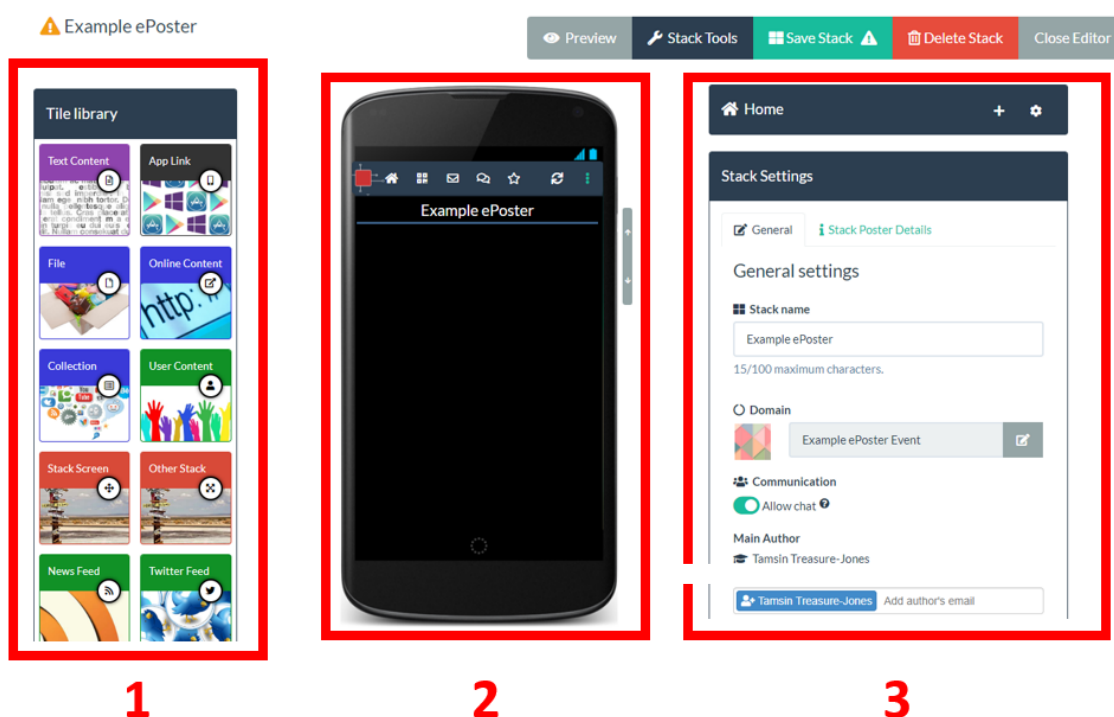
Example ePoster

Preview | Stack Tools | Save Stack | Delete Stack | Close Editor

Tile library

Text Content
App Link
File
Online Content
Collection
User Content
Stack Screen
Other Stack
News Feed
Twitter Feed

Example ePoster

Home

Stack Settings

General | Stack Poster Details

General settings

Stack name

Example ePoster

15/100 maximum characters.

Domain

Example ePoster Event

Communication

Allow chat

Main Author

Tamsin Treasure-Jones

Tamsin Treasure-Jones | Add author's email

1

2

3